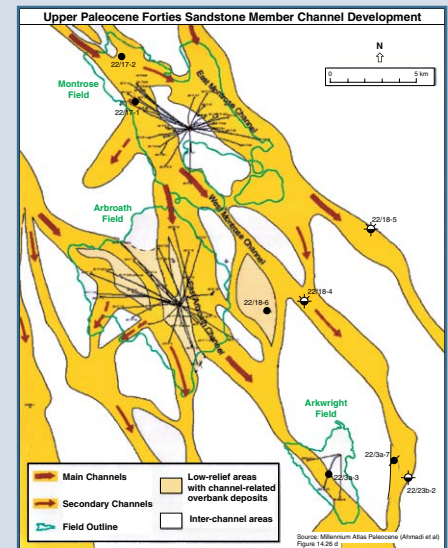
Upper Paleocene Forties Sandstone Member Channel Development

N

0

5 km

22/17-2

Montrose Field

22/17-1

East Montrose Channel

West Montrose Channel

Arbroath Field

East Arbroath Channel

22/18-5

22/18-4

22/18-6

Arkwright Field

22/23a-7

22/23a-3

22/23b-2

Main Channels

Secondary Channels

Field Outline

Low-relief areas with channel-related overbank deposits

Inter-channel areas

Source: Millennium Atlas Paleocene (Ahmadi et al) Figure 14.26 d